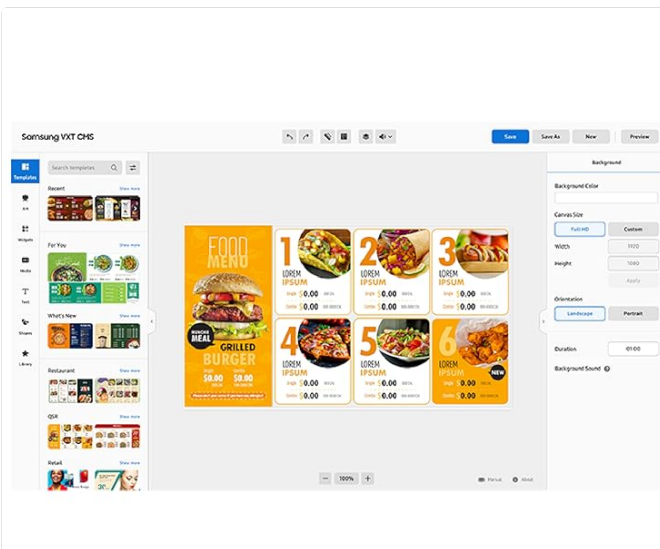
Samsung VXT CMS

Save Save As New Preview

Templates
Art
Widgets
Media
Text
Shapes
Library

Search templates

Recent View more

For You View more

What's New View more

Restaurant View more

QSR View more

Retail View more

FOOD MENU

MUNCHIE MEAL

GRILLED BURGER

Single $0.00
Combo $0.00

1 LOREM IPSUM Single $0.00 Combo $0.00
2 LOREM IPSUM Single $0.00 Combo $0.00
3 LOREM IPSUM Single $0.00 Combo $0.00
4 LOREM IPSUM Single $0.00 Combo $0.00
5 LOREM IPSUM Single $0.00 Combo $0.00
6 LOREM IPSUM Single $0.00 Combo $0.00

NEW

100%

Background

Background Color

Canvas Size
Full HD Custom
Width 1920
Height 1080
Apply

Orientation
Landscape Portrait

Duration 01:00

Background Sound